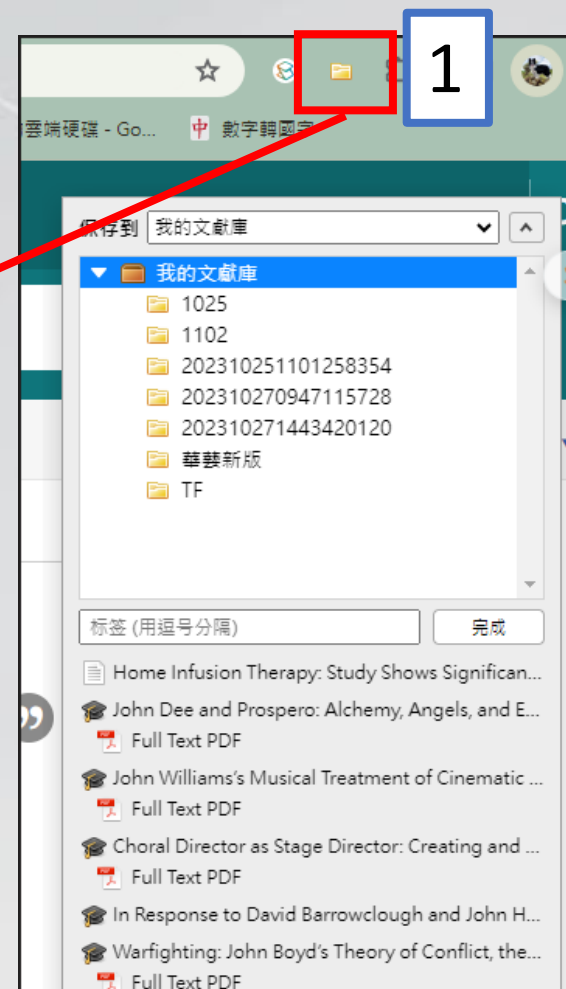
1

雲端硬碟 - Go...  數字轉國字

保存到 我的文獻庫

我的文獻庫
1025
1102
20231025110125835​4
20231027094711572​8
20231027144342012​0
華藝新版
TF

标签 (用逗号分隔)
完成

Home Infusion Therapy: Study Shows Significan...
John Dee and Prospero: Alchemy, Angels, and E...
Full Text PDF
John Williams's Musical Treatment of Cinematic ...
Full Text PDF
Choral Director as Stage Director: Creating and ...
Full Text PDF
In Response to David Barrowclough and John H...
Warfighting: John Boyd's Theory of Conflict, the...
Full Text PDF